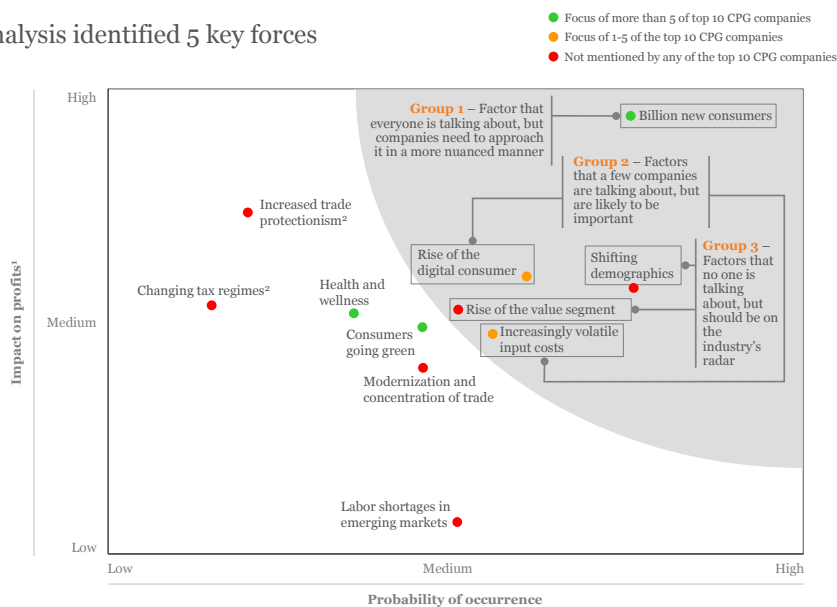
alysis identified 5 key forces

Focus of more than 5 of top 10 CPG companies
Focus of 1-5 of the top 10 CPG companies
Not mentioned by any of the top 10 CPG companies

Impact on profits¹

High

Medium

Low

Group 1 – Factor that everyone is talking about, but companies need to approach it in a more nuanced manner

Billion new consumers

Group 2 – Factors that a few companies are talking about, but are likely to be important

Group 3 – Factors that no one is talking about, but should be on the industry's radar

Increased trade protectionism²

Rise of the digital consumer

Shifting demographics

Changing tax regimes²

Health and wellness

Rise of the value segment

Consumers going green

Increasingly volatile input costs

Modernization and concentration of trade

Labor shortages in emerging markets

Low

Medium

High

Probability of occurrence